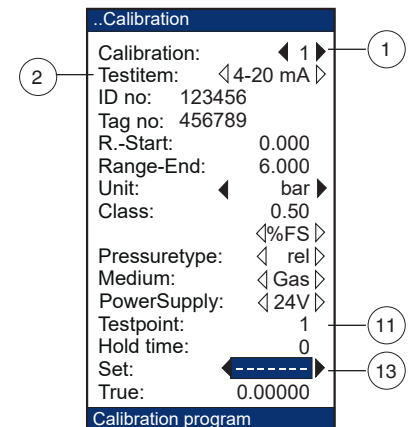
..Calibration

Calibration: ◀ 1 ▶
Testitem: ◁ 4-20 mA ▷
ID no: 123456
Tag no: 456789
R.-Start: 0.000
Range-End: 6.000
Unit: ◀ bar ▶
Class: 0.50
◁ %FS ▷
Pressuretype: ◁ rel ▷
Medium: ◁ Gas ▷
PowerSupply: ◁ 24V ▷
Testpoint: 1
Hold time: 0
Set: ◀ ------ ▶
True: 0.00000

Calibration program

1
2
11
13